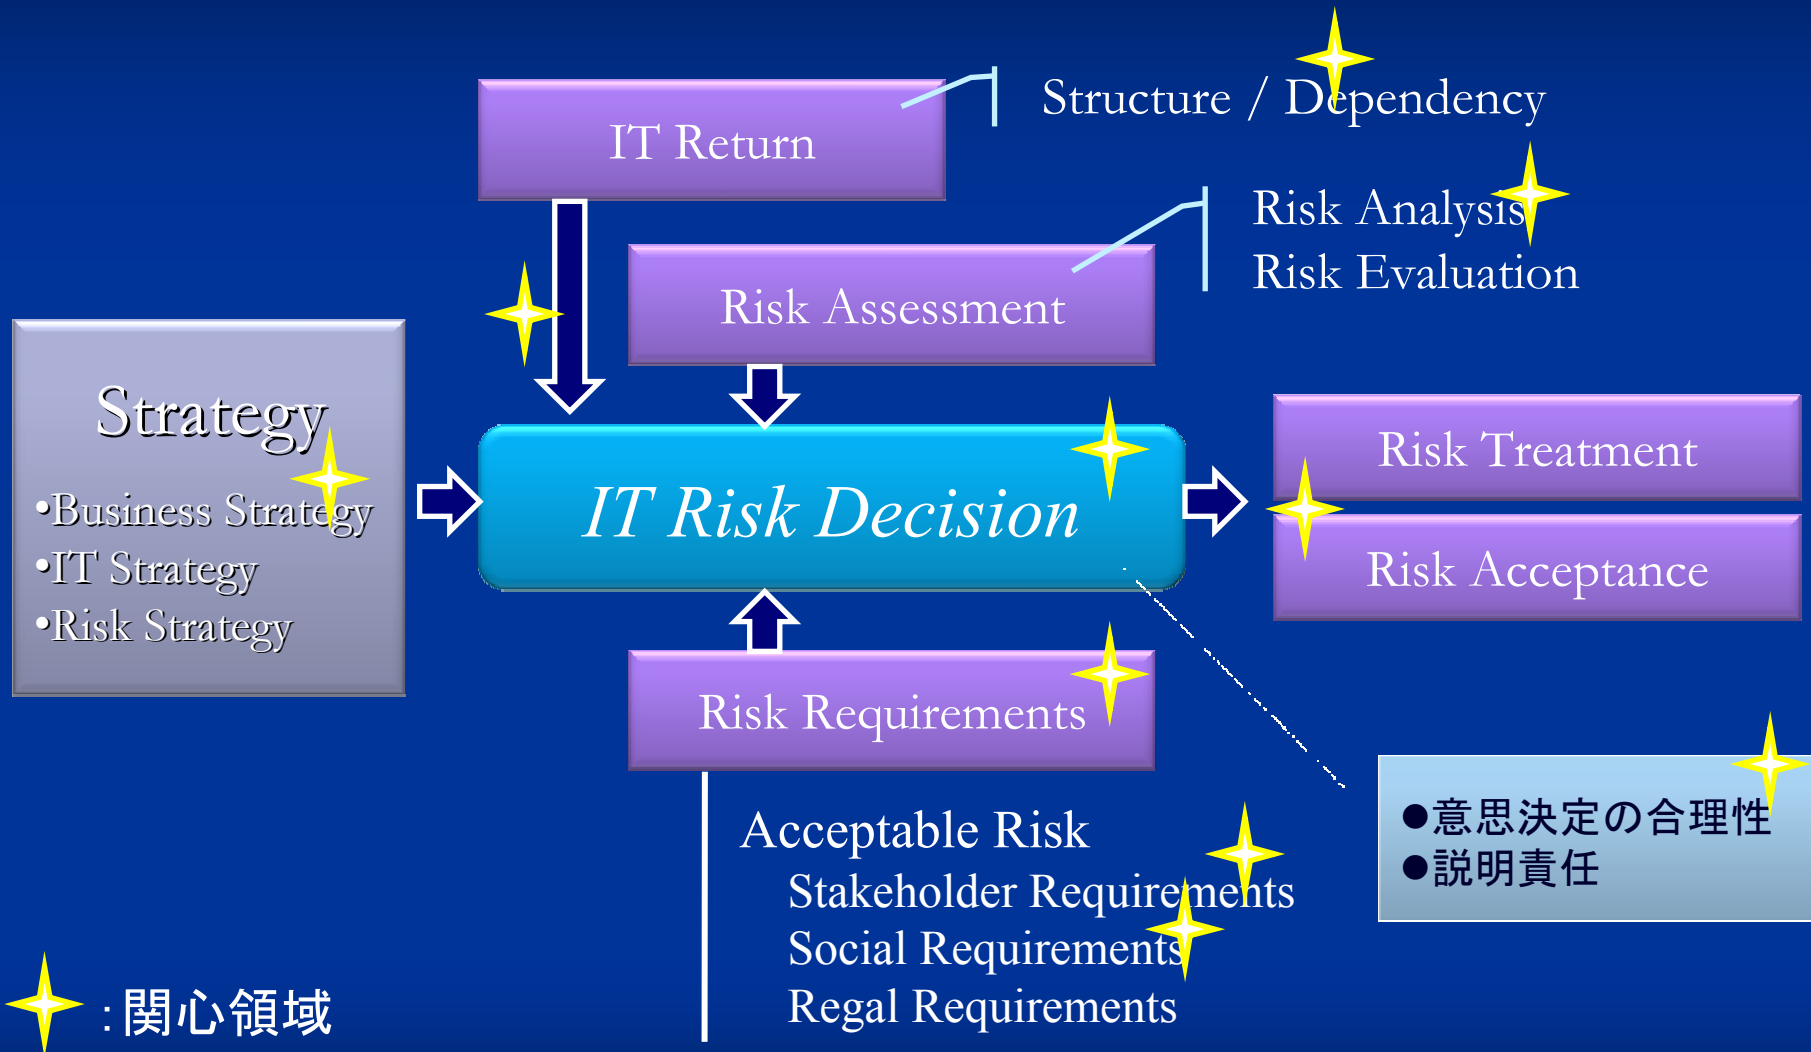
IT Return

Structure / Dependency

Risk Analysis
Risk Evaluation

Risk Assessment

Strategy
•Business Strategy
•IT Strategy
•Risk Strategy

IT Risk Decision

Risk Treatment

Risk Acceptance

Risk Requirements

●意思決定の合理性
●説明責任

Acceptable Risk
Stakeholder Requirements
Social Requirements
Regal Requirements

:関心領域